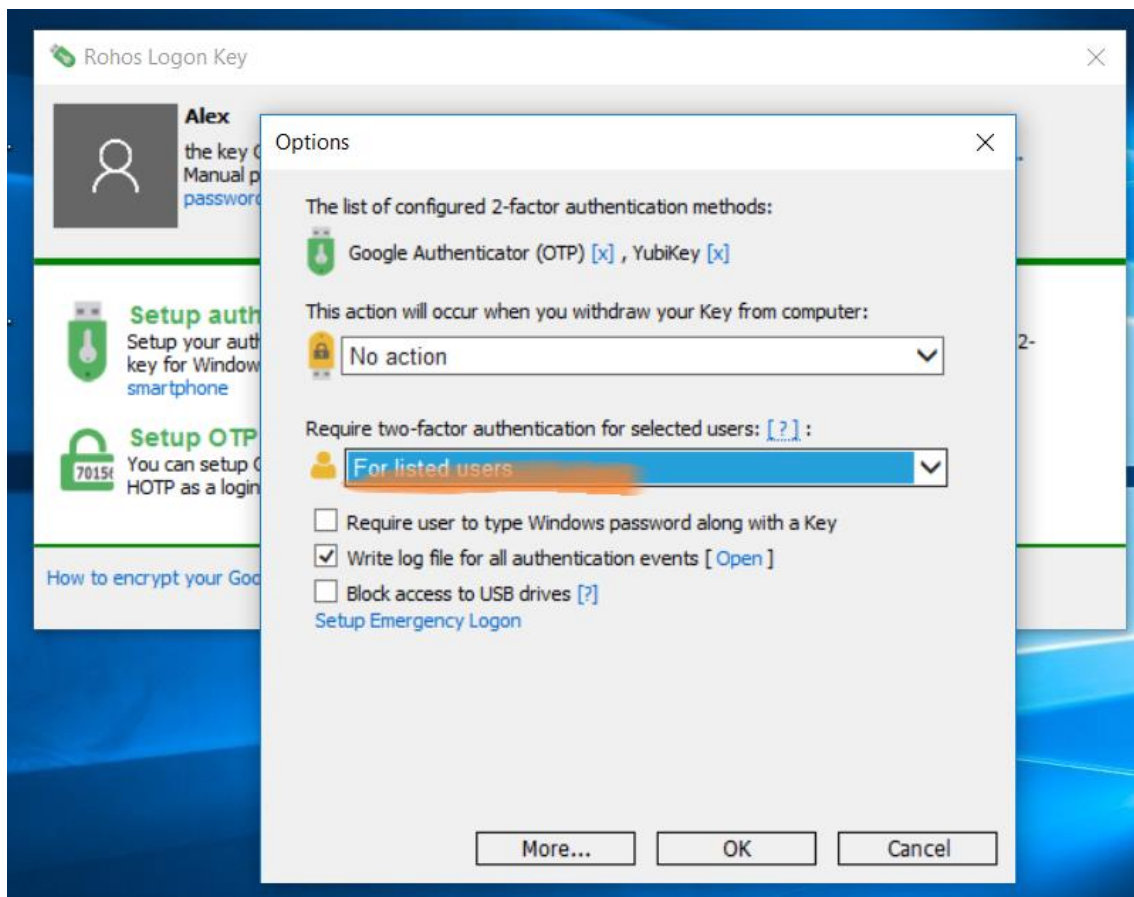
Rohos Logon Key

Alex
the key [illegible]
Manual p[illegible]
passwor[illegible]

Setup auth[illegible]
Setup your auth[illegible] 2-
key for Window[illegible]
smartphone

Setup OTP
You can setup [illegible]
HOTP as a login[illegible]

7015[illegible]

How to encrypt your Goo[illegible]

Options

The list of configured 2-factor authentication methods:

Google Authenticator (OTP) [x] , YubiKey [x]

This action will occur when you withdraw your Key from computer:

No action

Require two-factor authentication for selected users: [ ? ] :

For listed users

Require user to type Windows password along with a Key

Write log file for all authentication events [ Open ]

Block access to USB drives [?]

Setup Emergency Logon

More...

OK

Cancel